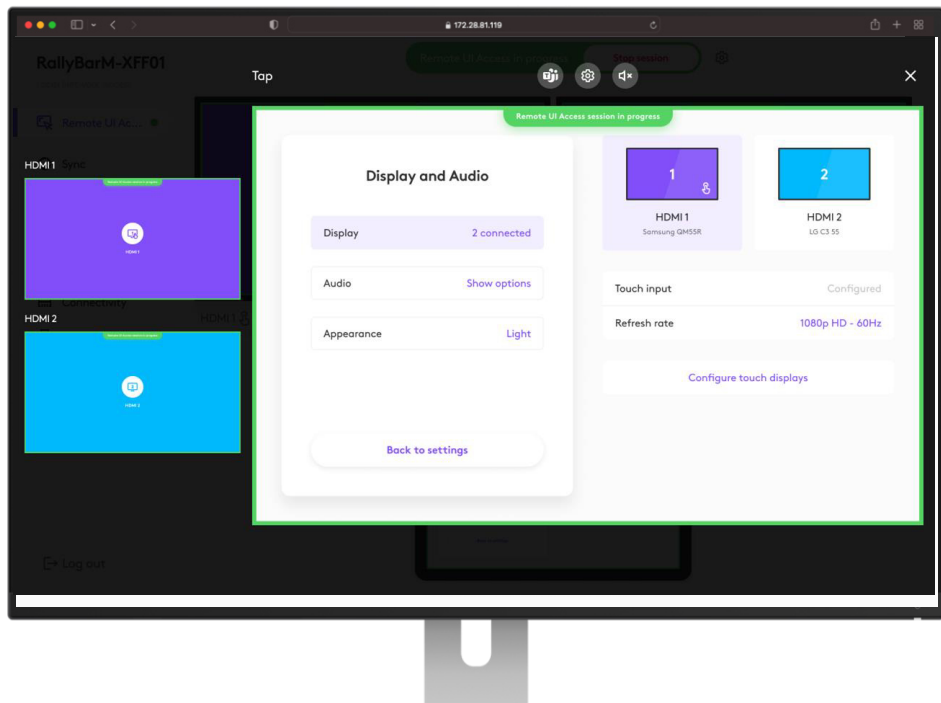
172.28.81.119

RallyBarM-XFF01

Remote UI Access in progress

Stop session

Tap

Remote UI Ac...

HDMI 1

Sync

HDMI 1

Connectivity

HDMI 2

HDMI 1

HDMI 2

Log out

Remote UI Access session in progress

Display and Audio

Display 2 connected

Audio Show options

Appearance Light

Back to settings

1

HDMI 1
Samsung QM55R

2

HDMI 2
LG C3 55

Touch input Configured

Refresh rate 1080p HD - 60Hz

Configure touch displays